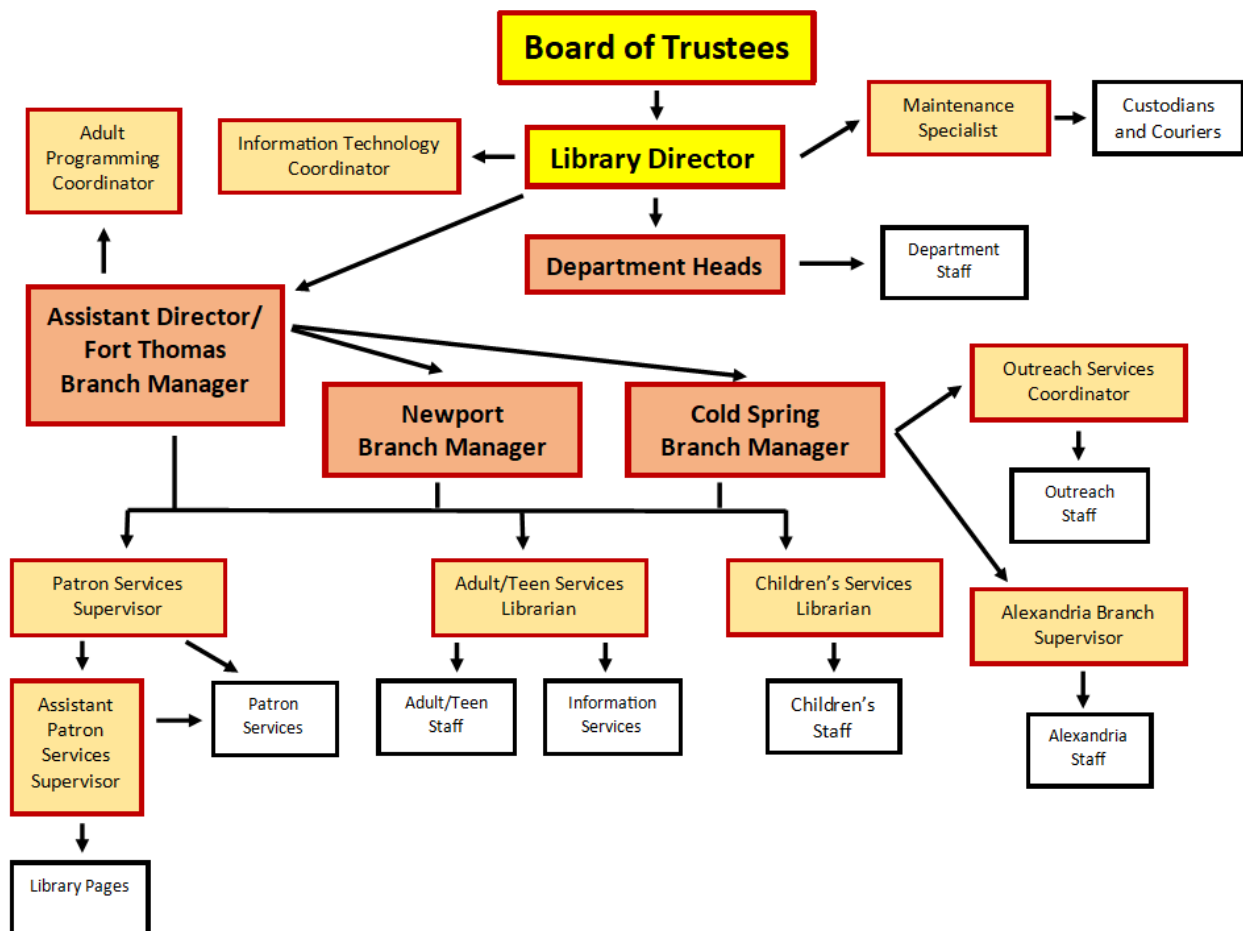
Board of Trustees

Library Director

Information Technology Coordinator

Maintenance Specialist

Custodians and Couriers

Adult Programming Coordinator

Department Heads

Department Staff

Assistant Director/ Fort Thomas Branch Manager

Newport Branch Manager

Cold Spring Branch Manager

Outreach Services Coordinator

Outreach Staff

Patron Services Supervisor

Adult/Teen Services Librarian

Children's Services Librarian

Alexandria Branch Supervisor

Assistant Patron Services Supervisor

Patron Services

Adult/Teen Staff

Information Services

Children's Staff

Alexandria Staff

Library Pages